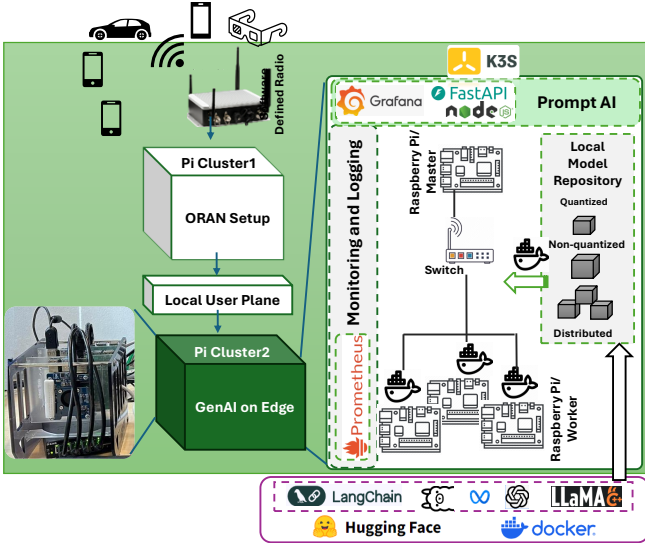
Software Defined Radio

K3S

Grafana

FastAPI

node

Prompt AI

Pi Cluster1

ORAN Setup

Local User Plane

Pi Cluster2

GenAI on Edge

Monitoring and Logging

Prometheus

Raspberry Pi/ Master

Switch

Local Model Repository

Quantized

Non-quantized

Distributed

Raspberry Pi/ Worker

LangChain

LLaMA C++

Hugging Face

docker